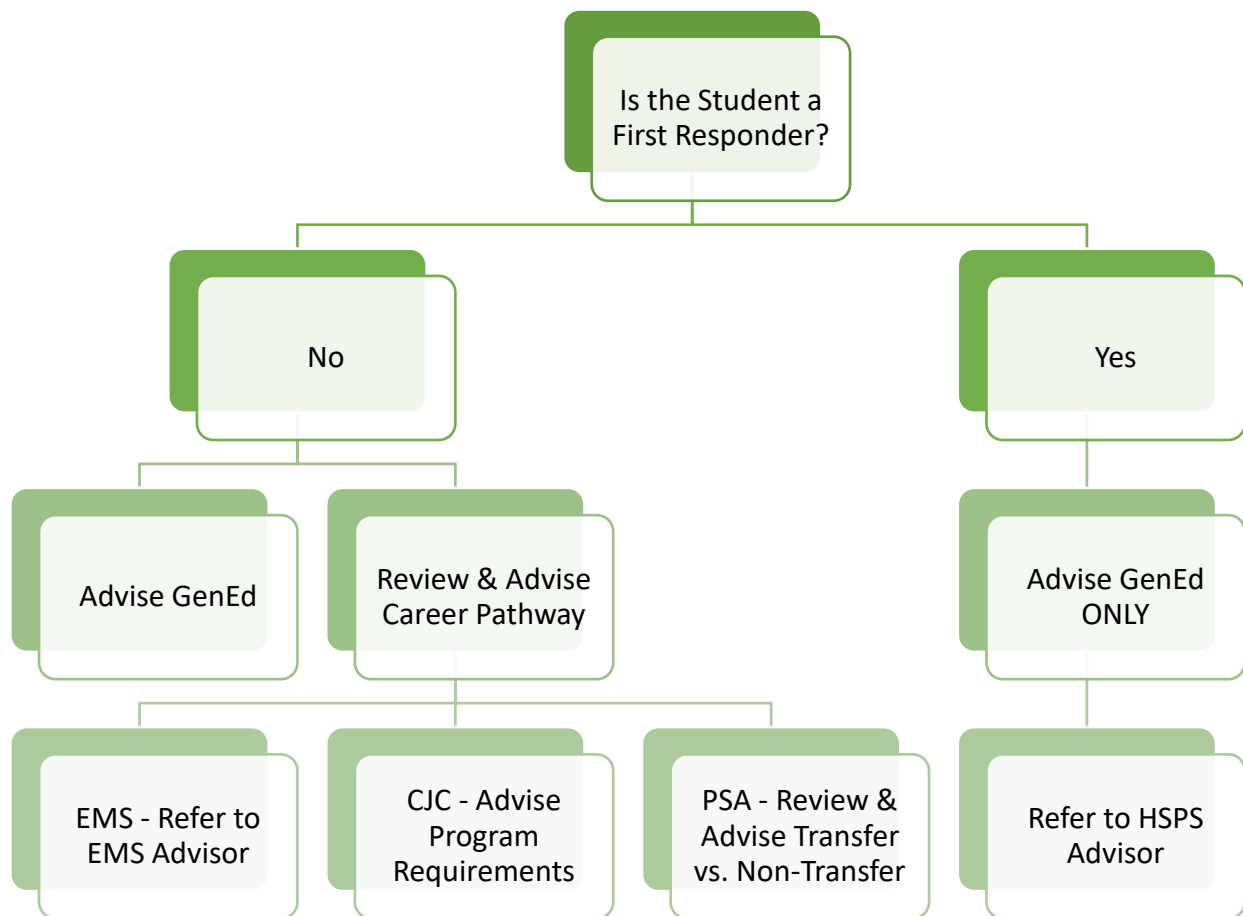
Is the Student a First Responder?

No

Yes

Advise GenEd

Review & Advise Career Pathway

Advise GenEd ONLY

EMS - Refer to EMS Advisor

CJC - Advise Program Requirements

PSA - Review & Advise Transfer vs. Non-Transfer

Refer to HSPS Advisor